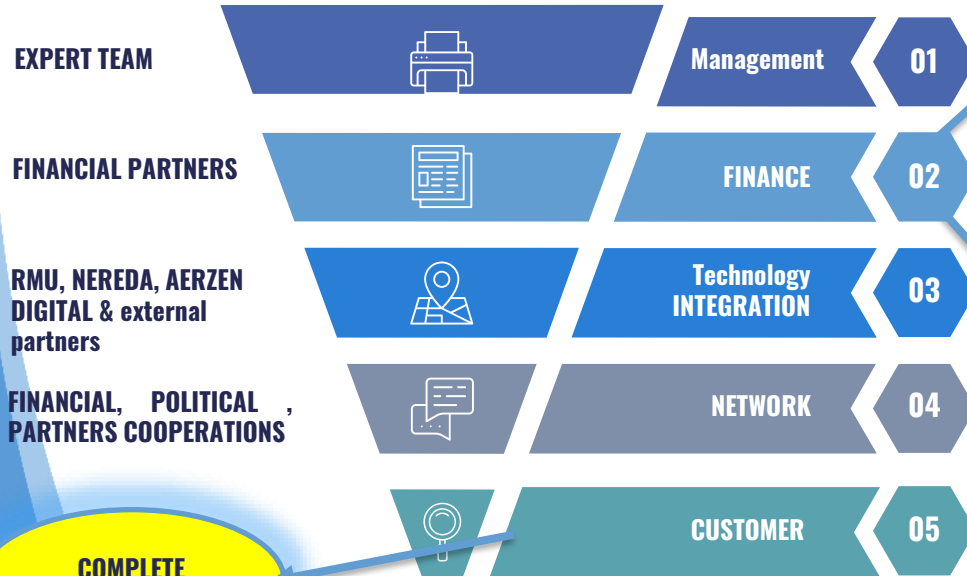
EXPERT TEAM

Management

01

FINANCIAL PARTNERS

FINANCE

02

RMU, NEREDA, AERZEN DIGITAL & external partners

Technology INTEGRATION

03

FINANCIAL, POLITICAL , PARTNERS COOPERATIONS

NETWORK

04

CUSTOMER

05

COMPLETE